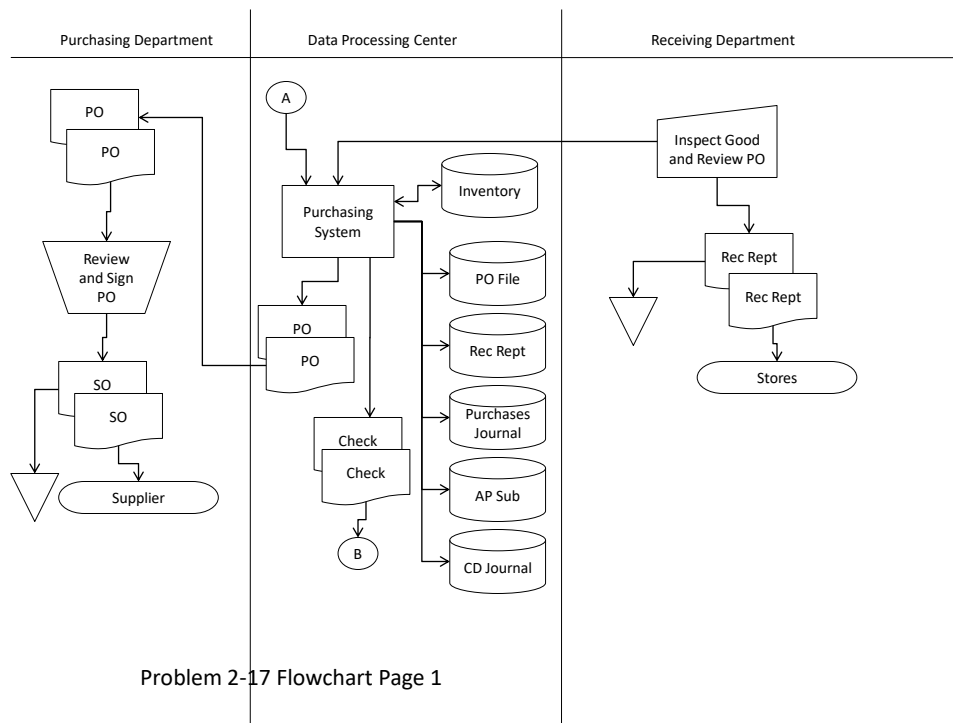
Purchasing Department

Data Processing Center

Receiving Department

PO

PO

Review and Sign PO

SO

SO

Supplier

A

Purchasing System

Inventory

PO File

Rec Rept

Purchases Journal

AP Sub

CD Journal

PO

PO

Check

Check

B

Inspect Good and Review PO

Rec Rept

Rec Rept

Stores

Problem 2-17 Flowchart Page 1